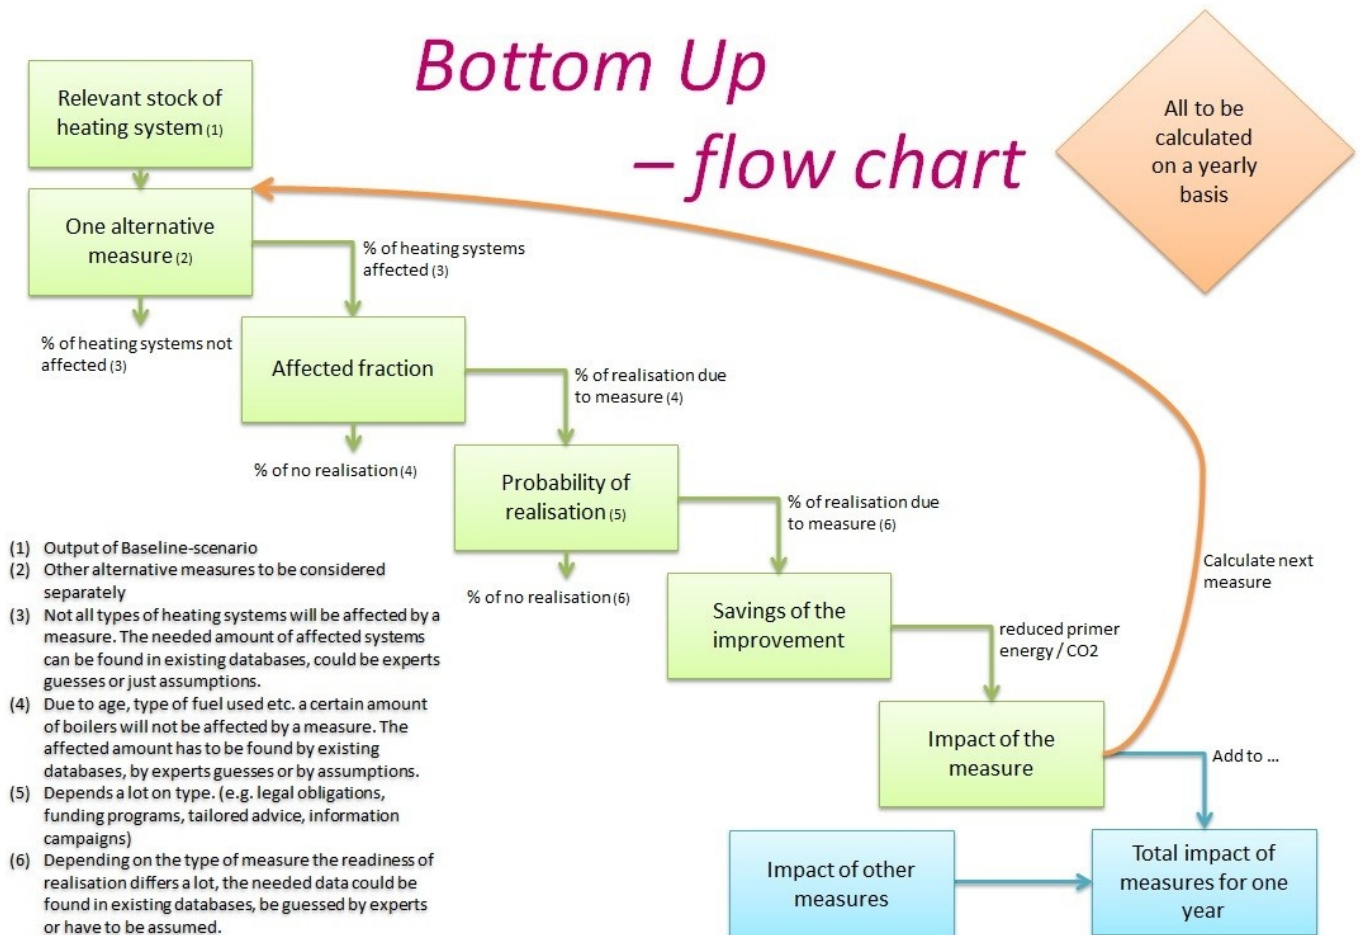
Bottom Up – flow chart

All to be calculated on a yearly basis

Relevant stock of heating system (1)

One alternative measure (2)

% of heating systems affected (3)

% of heating systems not affected (3)

Affected fraction

% of realisation due to measure (4)

% of no realisation (4)

Probability of realisation (5)

% of realisation due to measure (6)

% of no realisation (6)

Savings of the improvement

reduced primer energy / CO2

Impact of the measure

Calculate next measure

Add to ...

Impact of other measures

Total impact of measures for one year

(1) Output of Baseline-scenario
(2) Other alternative measures to be considered separately
(3) Not all types of heating systems will be affected by a measure. The needed amount of affected systems can be found in existing databases, could be experts guesses or just assumptions.
(4) Due to age, type of fuel used etc. a certain amount of boilers will not be affected by a measure. The affected amount has to be found by existing databases, by experts guesses or by assumptions.
(5) Depends a lot on type. (e.g. legal obligations, funding programs, tailored advice, information campaigns)
(6) Depending on the type of measure the readiness of realisation differs a lot, the needed data could be found in existing databases, be guessed by experts or have to be assumed.